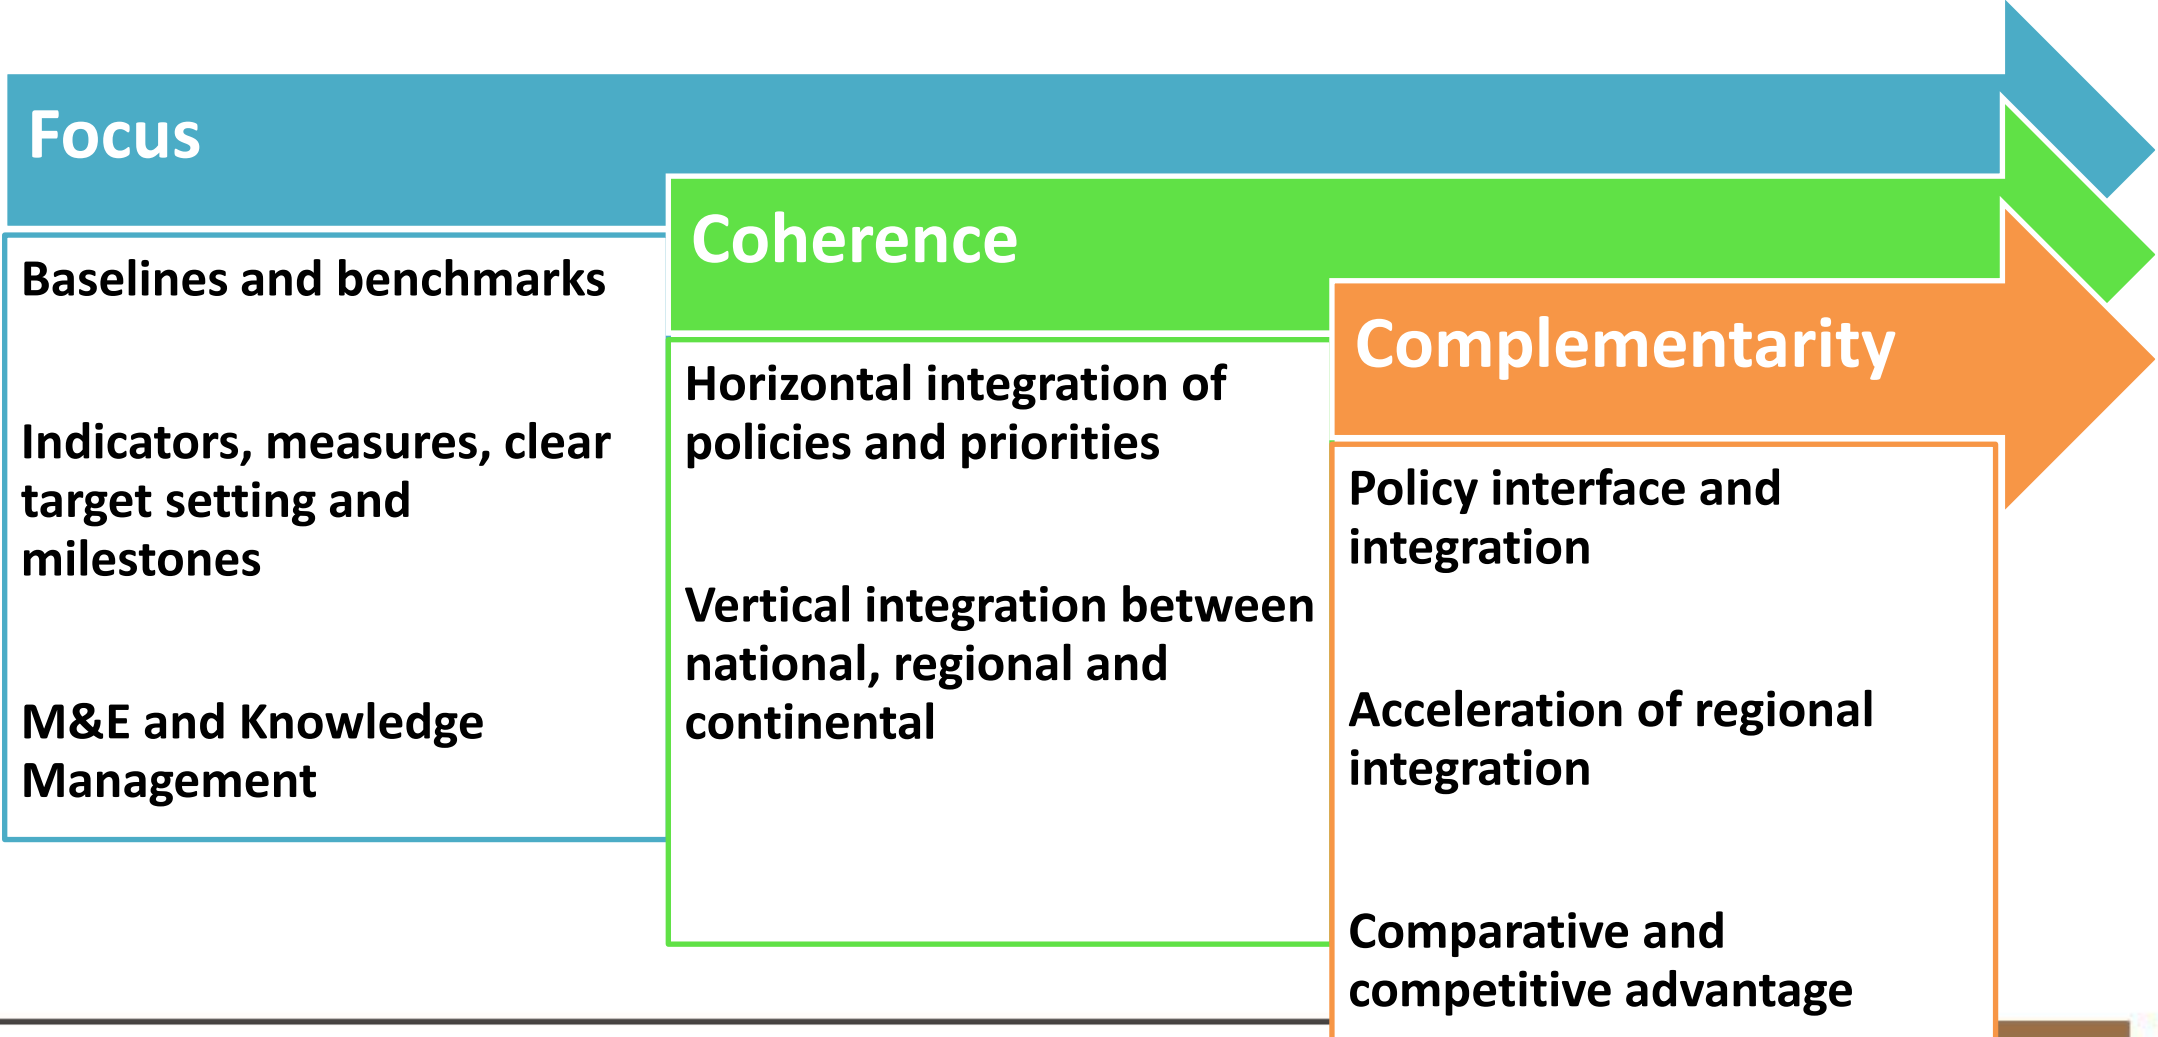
Focus

Baselines and benchmarks

Indicators, measures, clear target setting and milestones

M&E and Knowledge Management

Coherence

Horizontal integration of policies and priorities

Vertical integration between national, regional and continental

Complementarity

Policy interface and integration

Acceleration of regional integration

Comparative and competitive advantage